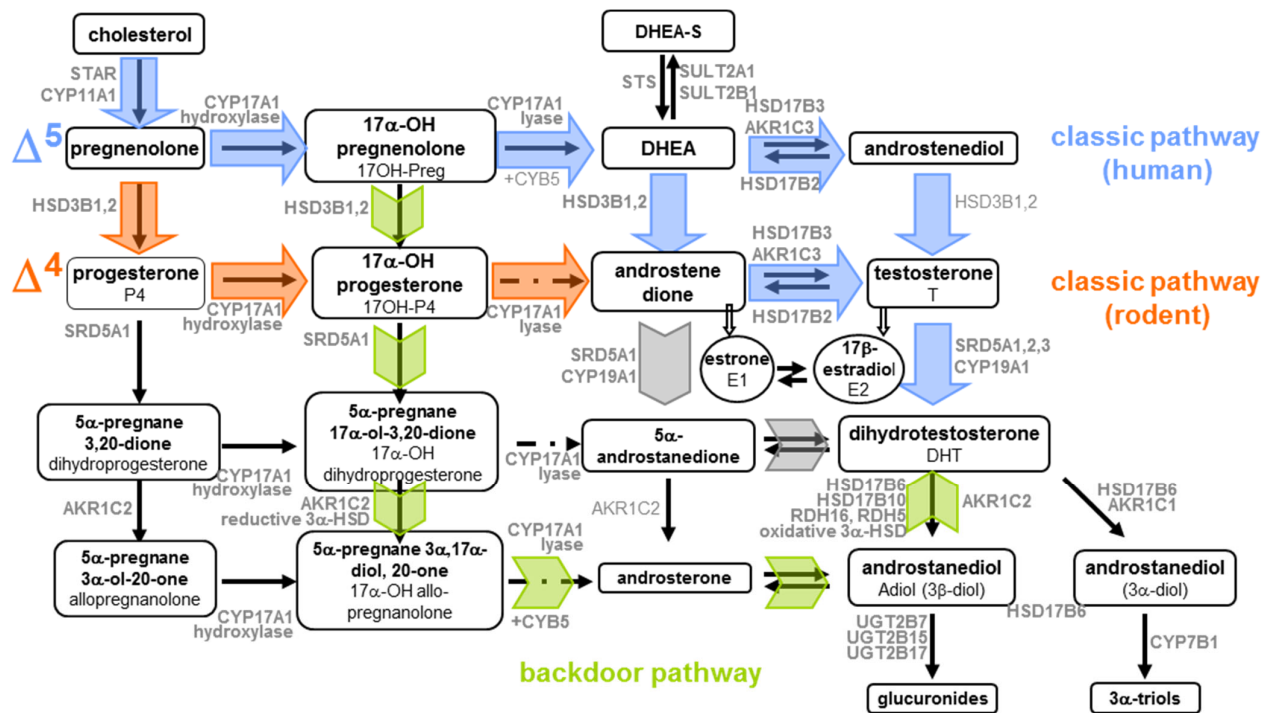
cholesterol

STAR
CYP11A1

$\Delta^5$

pregnenolone

CYP17A1
hydroxylase

17α-OH
pregnenolone
17OH-Preg

CYP17A1
lyase

+CYB5

DHEA-S

STS

SULT2A1
SULT2B1

DHEA

HSD17B3
AKR1C3

HSD17B2

androstenediol

classic pathway
(human)

HSD3B1,2

HSD3B1,2

HSD3B1,2

HSD3B1,2

$\Delta^4$

progesterone
P4

CYP17A1
hydroxylase

17α-OH
progesterone
17OH-P4

CYP17A1
lyase

androstene
dione

HSD17B3
AKR1C3

HSD17B2

testosterone
T

classic pathway
(rodent)

SRD5A1

SRD5A1

SRD5A1
CYP19A1

estrone
E1

17β-
estradiol
E2

SRD5A1,2,3
CYP19A1

5α-pregnane
3,20-dione
dihydroprogesterone

5α-pregnane
17α-ol-3,20-dione
17α-OH
dihydroprogesterone

CYP17A1
lyase

5α-
androstanedione

dihydrotestosterone
DHT

CYP17A1
hydroxylase

AKR1C2

AKR1C2
reductive 3α-HSD

AKR1C2

HSD17B6
HSD17B10
RDH16, RDH5
oxidative 3α-HSD

AKR1C2

HSD17B6
AKR1C1

5α-pregnane
3α-ol-20-one
allopregnanolone

CYP17A1
hydroxylase

5α-pregnane 3α,17α-
diol, 20-one
17α-OH allo-
pregnanolone

CYP17A1
lyase

+CYB5

androsterone

androstanediol
Adiol (3β-diol)

androstanediol
(3α-diol)

HSD17B6

UGT2B7
UGT2B15
UGT2B17

CYP7B1

backdoor pathway

glucuronides

3α-triols